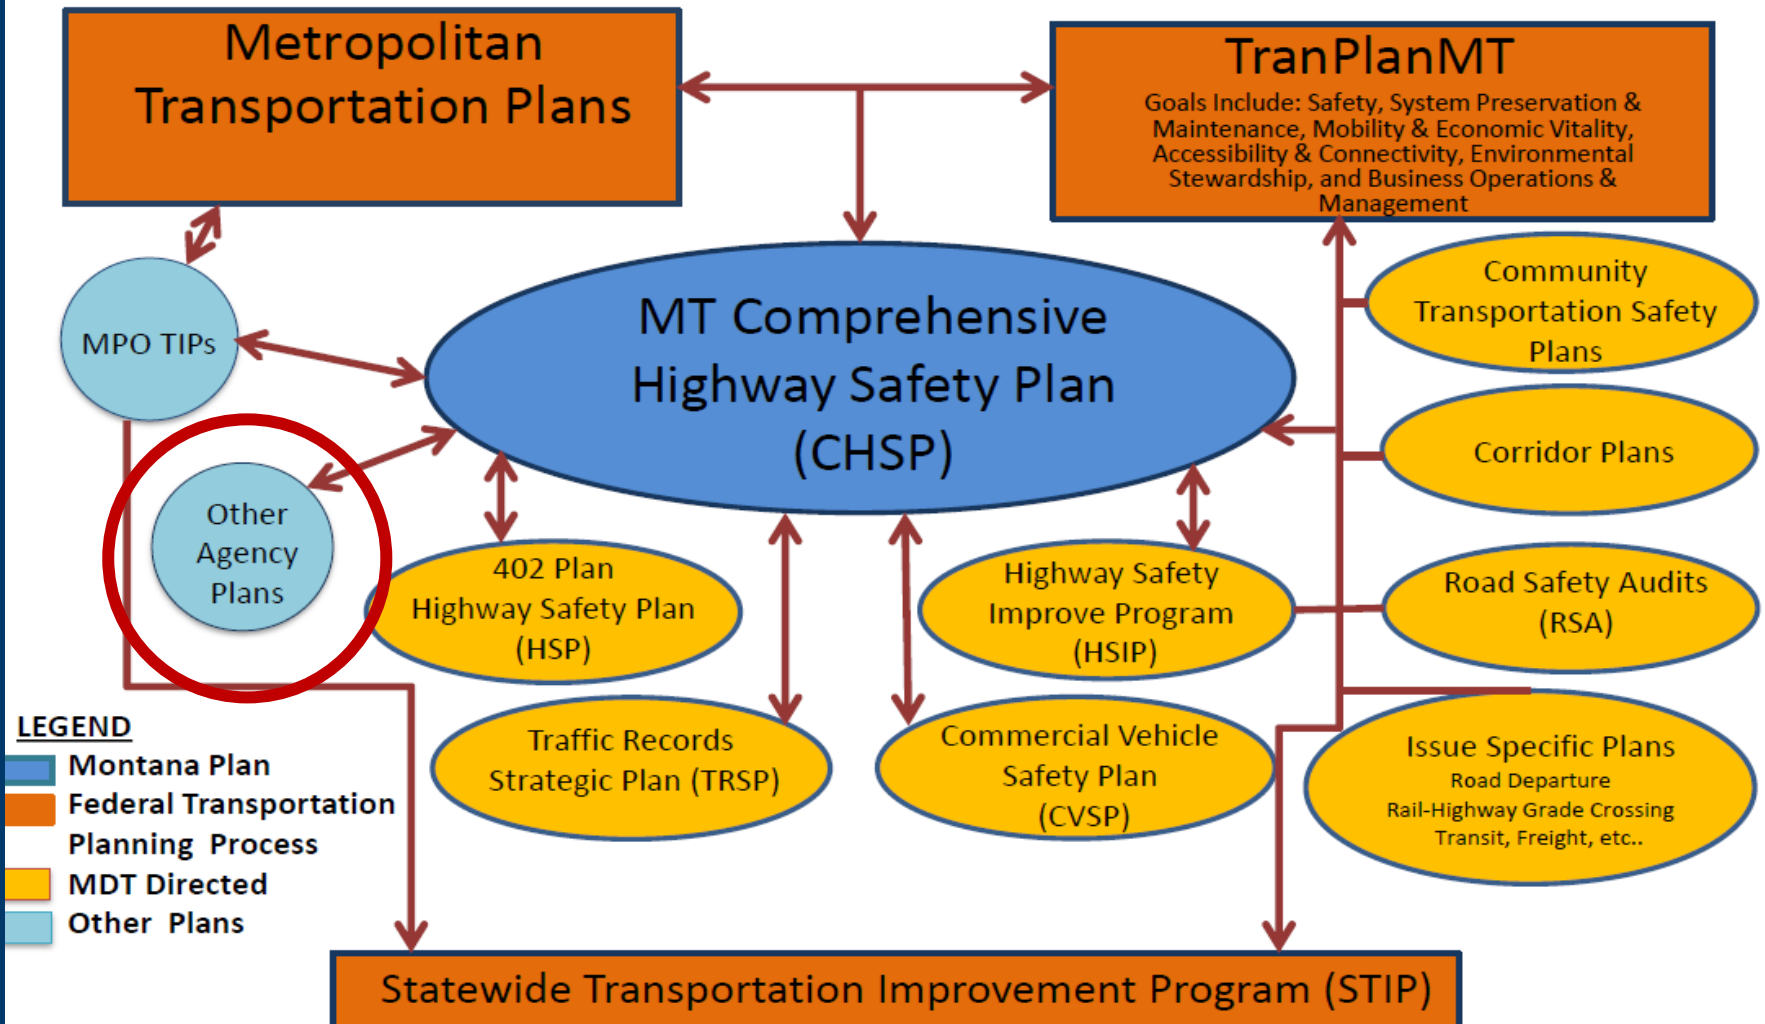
Metropolitan Transportation Plans

TranPlanMT

Goals Include: Safety, System Preservation & Maintenance, Mobility & Economic Vitality, Accessibility & Connectivity, Environmental Stewardship, and Business Operations & Management

MPO TIPs

MT Comprehensive Highway Safety Plan (CHSP)

Community Transportation Safety Plans

Corridor Plans

Other Agency Plans

402 Plan Highway Safety Plan (HSP)

Highway Safety Improve Program (HSIP)

Road Safety Audits (RSA)

Traffic Records Strategic Plan (TRSP)

Commercial Vehicle Safety Plan (CVSP)

Issue Specific Plans
Road Departure
Rail-Highway Grade Crossing
Transit, Freight, etc..

LEGEND
Montana Plan
Federal Transportation Planning Process
MDT Directed
Other Plans

Statewide Transportation Improvement Program (STIP)